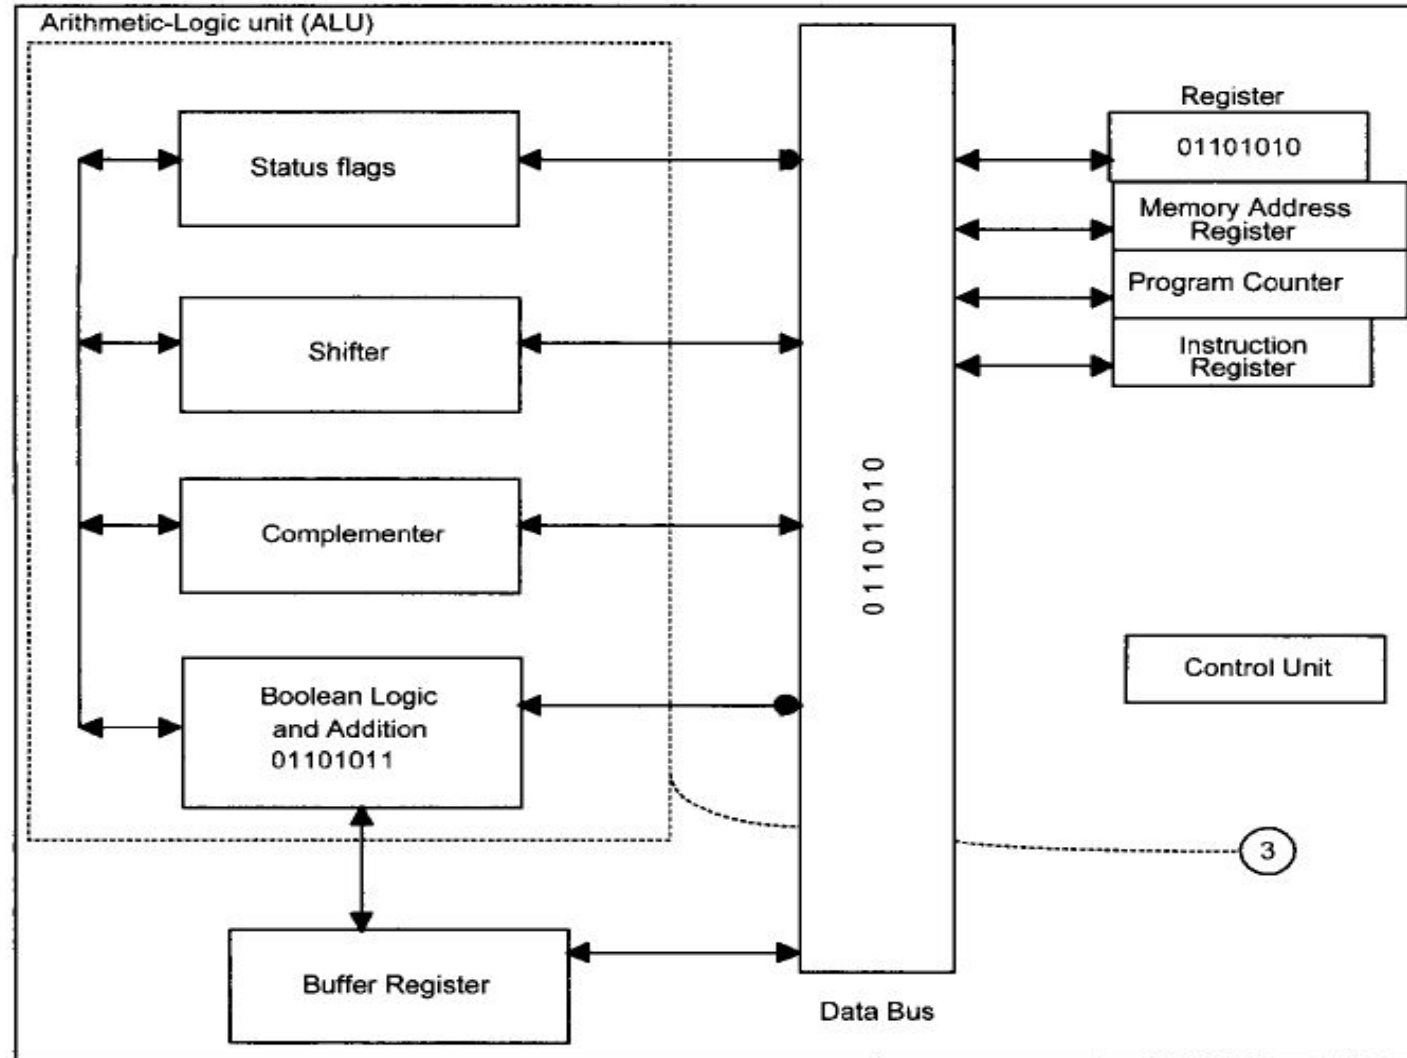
Arithmetic-Logic unit (ALU)

Status flags

Shifter

Complementer

Boolean Logic and Addition 01101011

Buffer Register

01101010

Data Bus

Register

01101010

Memory Address Register

Program Counter

Instruction Register

Control Unit

3